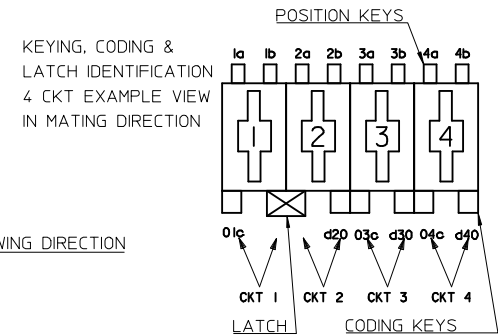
POSITION KEYS

KEYING, CODING & LATCH IDENTIFICATION 4 CKT EXAMPLE VIEW IN MATING DIRECTION

1a 1b 2a 2b 3a 3b 4a 4b

1 2 3 4

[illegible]WING DIRECTION

01c d20 03c d30 04c d40

CKT 1 CKT 2 CKT 3 CKT 4

LATCH CODING KEYS